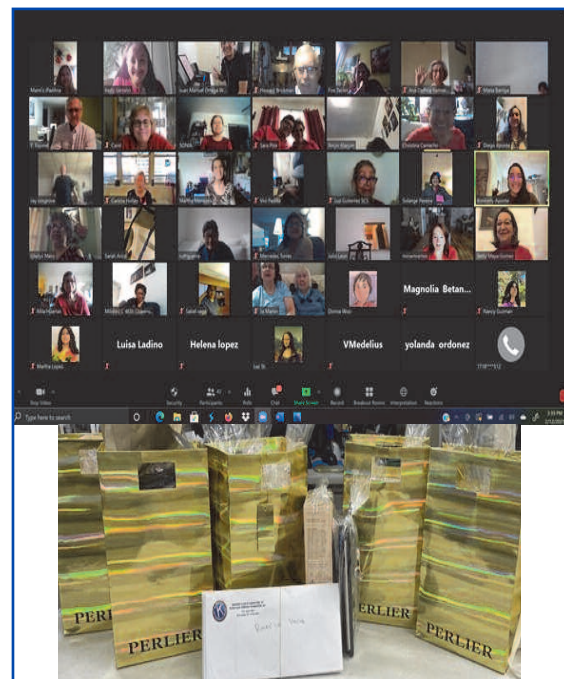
Magnolia Betan...

Luisa Ladino

Helena lopez

VMedelius

yolanda ordonez

Stop Video

Security

Participants

Polls

Chat

Share Screen

Record

Breakout Rooms

Interpretation

Reactions

Type here to search

PERLIER

PERLIER

PERLIER